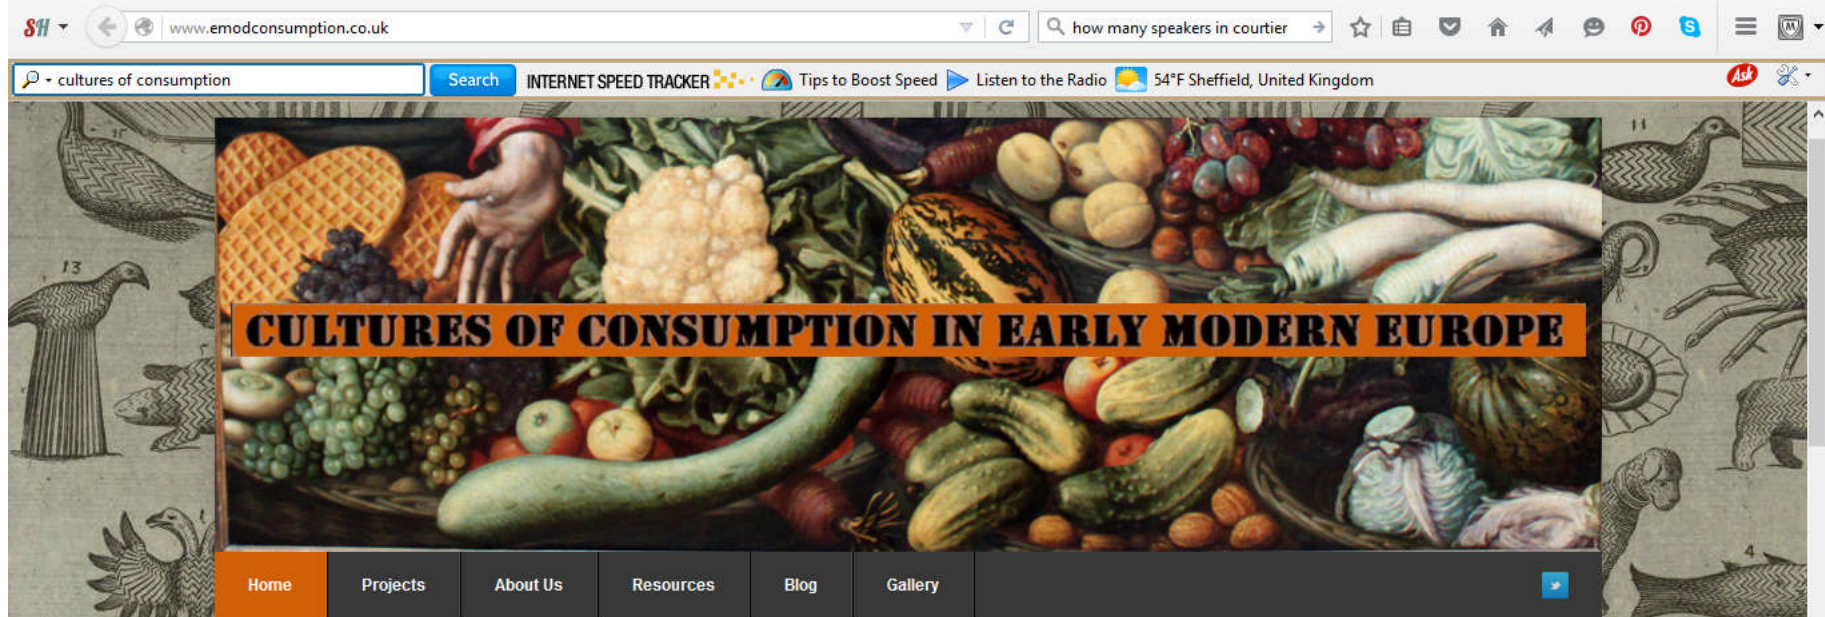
www.emodconsumption.co.uk

how many speakers in courtier

cultures of consumption

Search

INTERNET SPEED TRACKER

Tips to Boost Speed

Listen to the Radio

54°F Sheffield, United Kingdom

CULTURES OF CONSUMPTION IN EARLY MODERN EUROPE

Home

Projects

About Us

Resources

Blog

Gallery